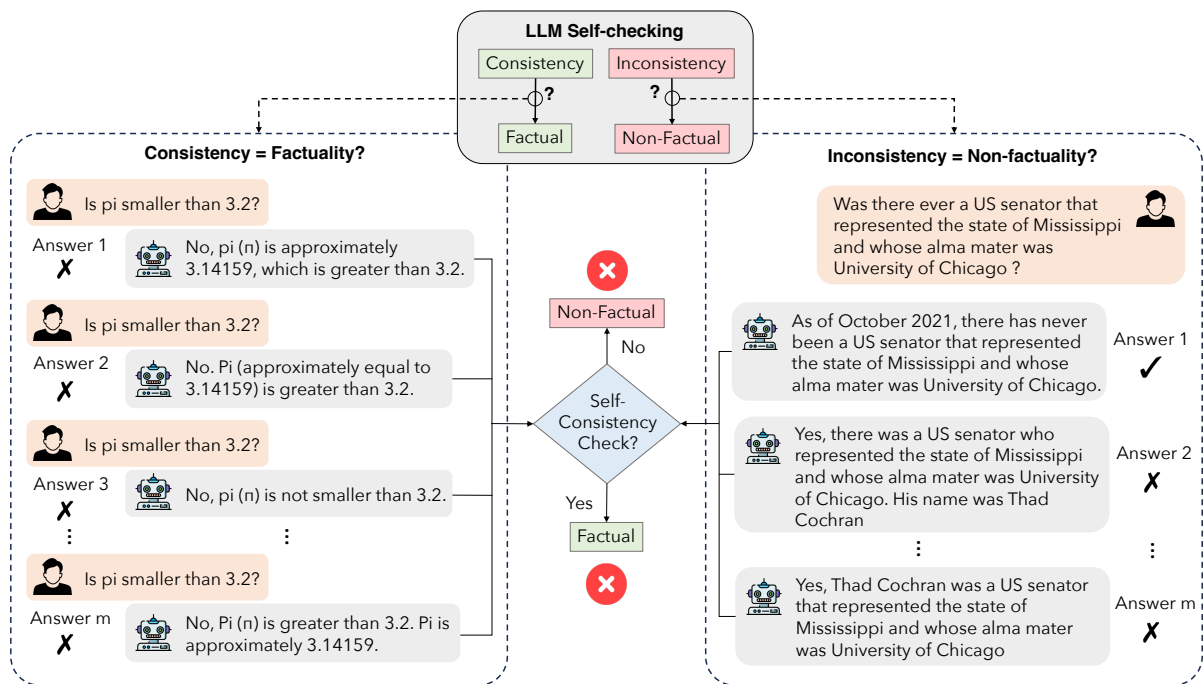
LLM Self-checking

Consistency

Inconsistency

?

?

Factual

Non-Factual

Consistency = Factuality?

Is pi smaller than 3.2?

Answer 1
✗

No, pi (π) is approximately 3.14159, which is greater than 3.2.

Is pi smaller than 3.2?

Answer 2
✗

No. Pi (approximately equal to 3.14159) is greater than 3.2.

Is pi smaller than 3.2?

Answer 3
✗

No, pi (π) is not smaller than 3.2.

⋮

⋮

Is pi smaller than 3.2?

Answer m
✗

No, Pi (π) is greater than 3.2. Pi is approximately 3.14159.

Non-Factual

No

Self-Consistency Check?

Yes

Factual

Inconsistency = Non-factuality?

Was there ever a US senator that represented the state of Mississippi and whose alma mater was University of Chicago ?

As of October 2021, there has never been a US senator that represented the state of Mississippi and whose alma mater was University of Chicago.

Answer 1
✓

Yes, there was a US senator who represented the state of Mississippi and whose alma mater was University of Chicago. His name was Thad Cochran

Answer 2
✗

⋮

⋮

Yes, Thad Cochran was a US senator that represented the state of Mississippi and whose alma mater was University of Chicago

Answer m
✗